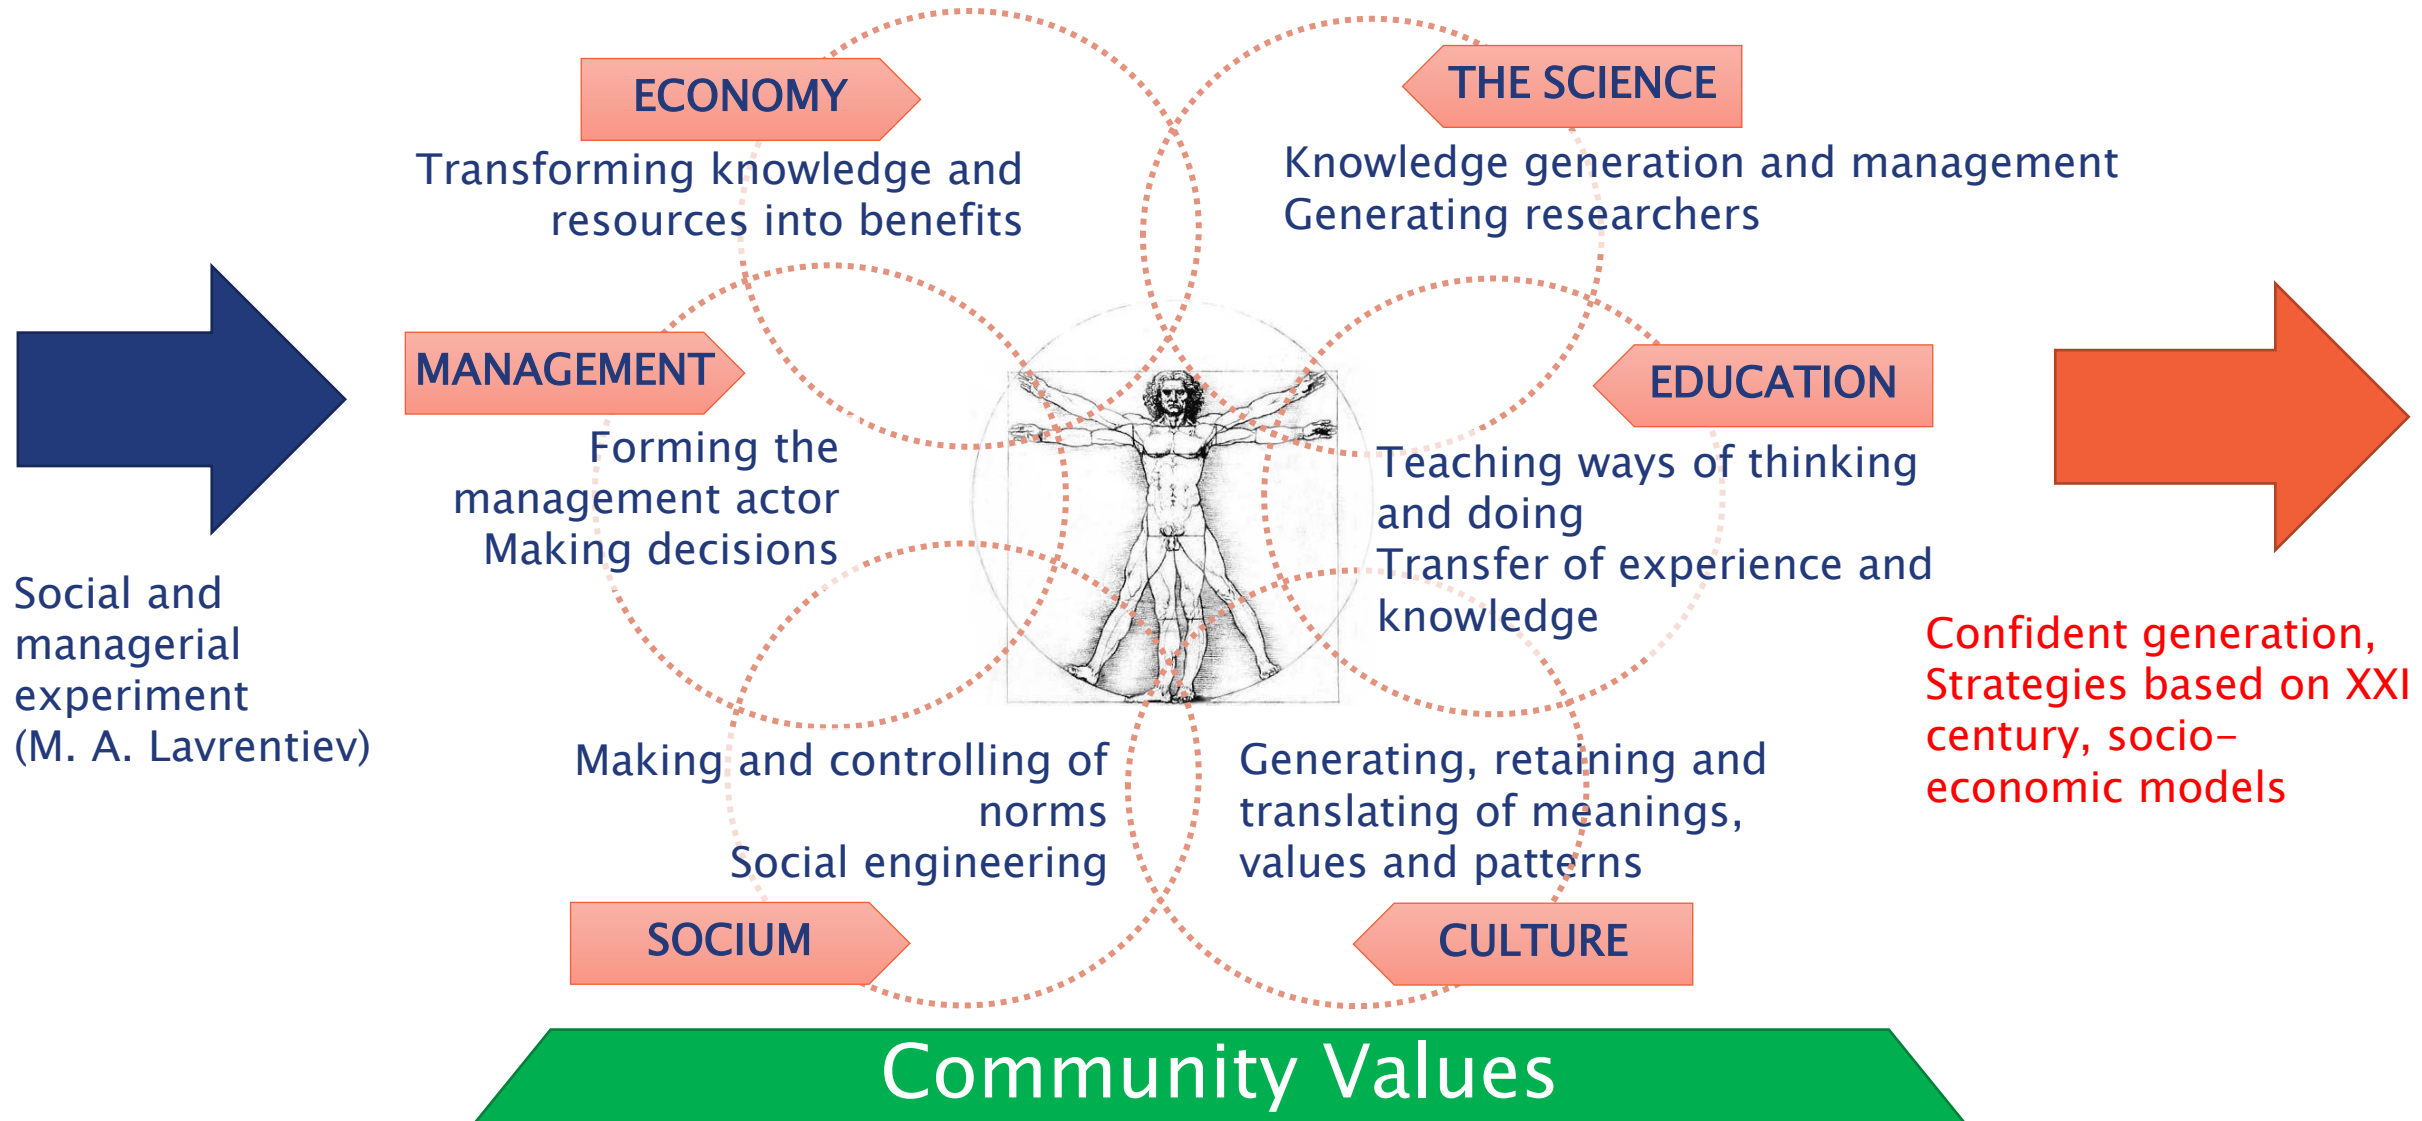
ECONOMY

Transforming knowledge and resources into benefits

THE SCIENCE

Knowledge generation and management
Generating researchers

MANAGEMENT

Forming the management actor
Making decisions

EDUCATION

Teaching ways of thinking and doing
Transfer of experience and knowledge

Social and managerial experiment (M. A. Lavrentiev)

Confident generation, Strategies based on XXI century, socio-economic models

Making and controlling of norms
Social engineering

Generating, retaining and translating of meanings, values and patterns

SOCIUM

CULTURE

Community Values